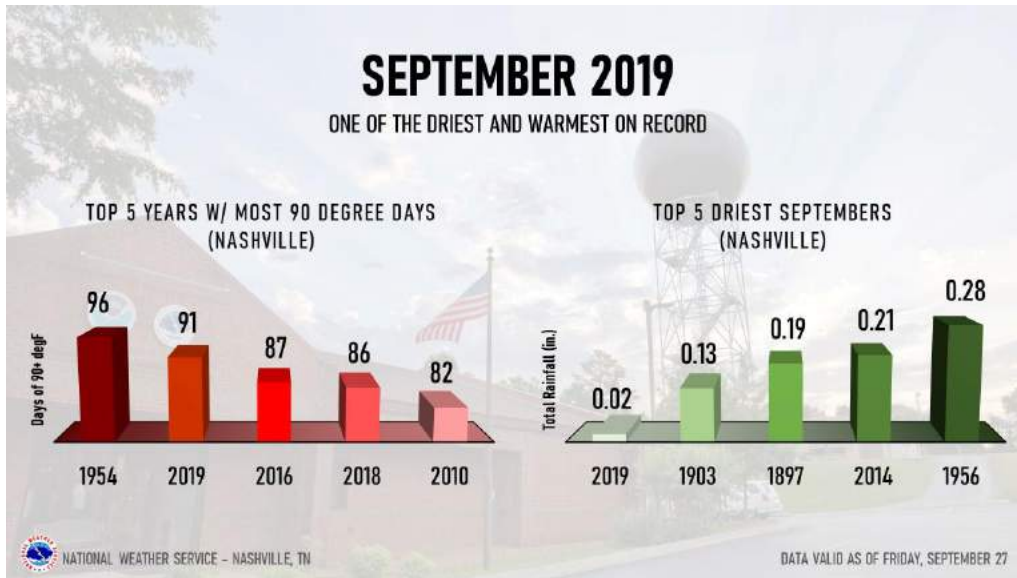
SEPTEMBER 2019

ONE OF THE DRIEST AND WARMEST ON RECORD

TOP 5 YEARS W/ MOST 90 DEGREE DAYS
(NASHVILLE)

Days of 90+ degF

| 1954 | 2019 | 2016 | 2018 | 2010 |
|---|---|---|---|---|
| 96 | 91 | 87 | 86 | 82 |

TOP 5 DRIEST SEPTEMBERS
(NASHVILLE)

Total Rainfall (in.)

| 2019 | 1903 | 1897 | 2014 | 1956 |
|---|---|---|---|---|
| 0.02 | 0.13 | 0.19 | 0.21 | 0.28 |

NATIONAL WEATHER SERVICE - NASHVILLE, TN

DATA VALID AS OF FRIDAY, SEPTEMBER 27